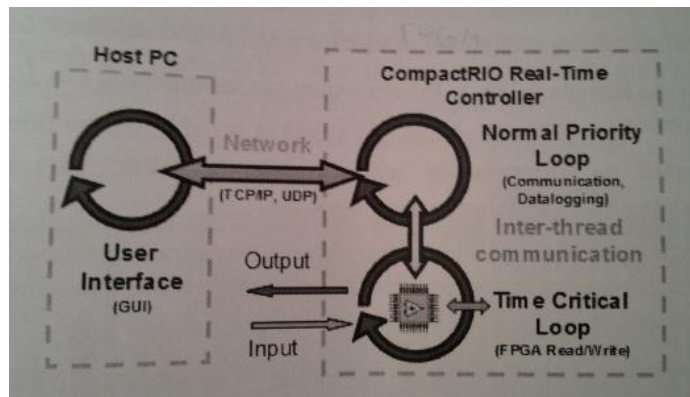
Host PC

CompactRIO Real-Time Controller

Network

(TCP/IP, UDP)

Normal Priority Loop
(Communication, Datalogging)

Inter-thread communication

User Interface
(GUI)

Output

Input

Time Critical Loop
(FPGA Read/Write)